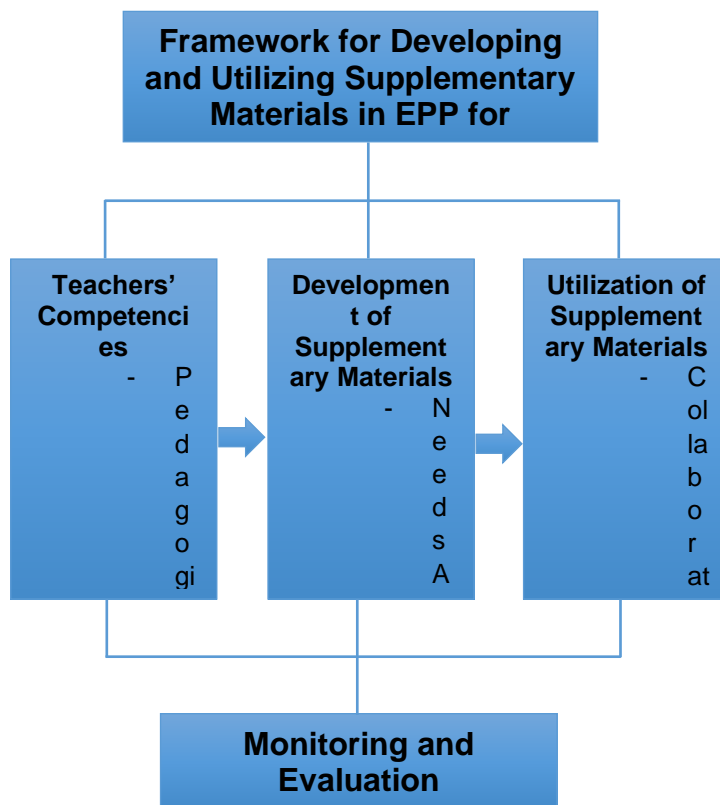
Framework for Developing and Utilizing Supplementary Materials in EPP for

Teachers' Competencies

- Pedagogi

Development of Supplementary Materials

- NeedsA

Utilization of Supplementary Materials

- Collaborat

Monitoring and Evaluation